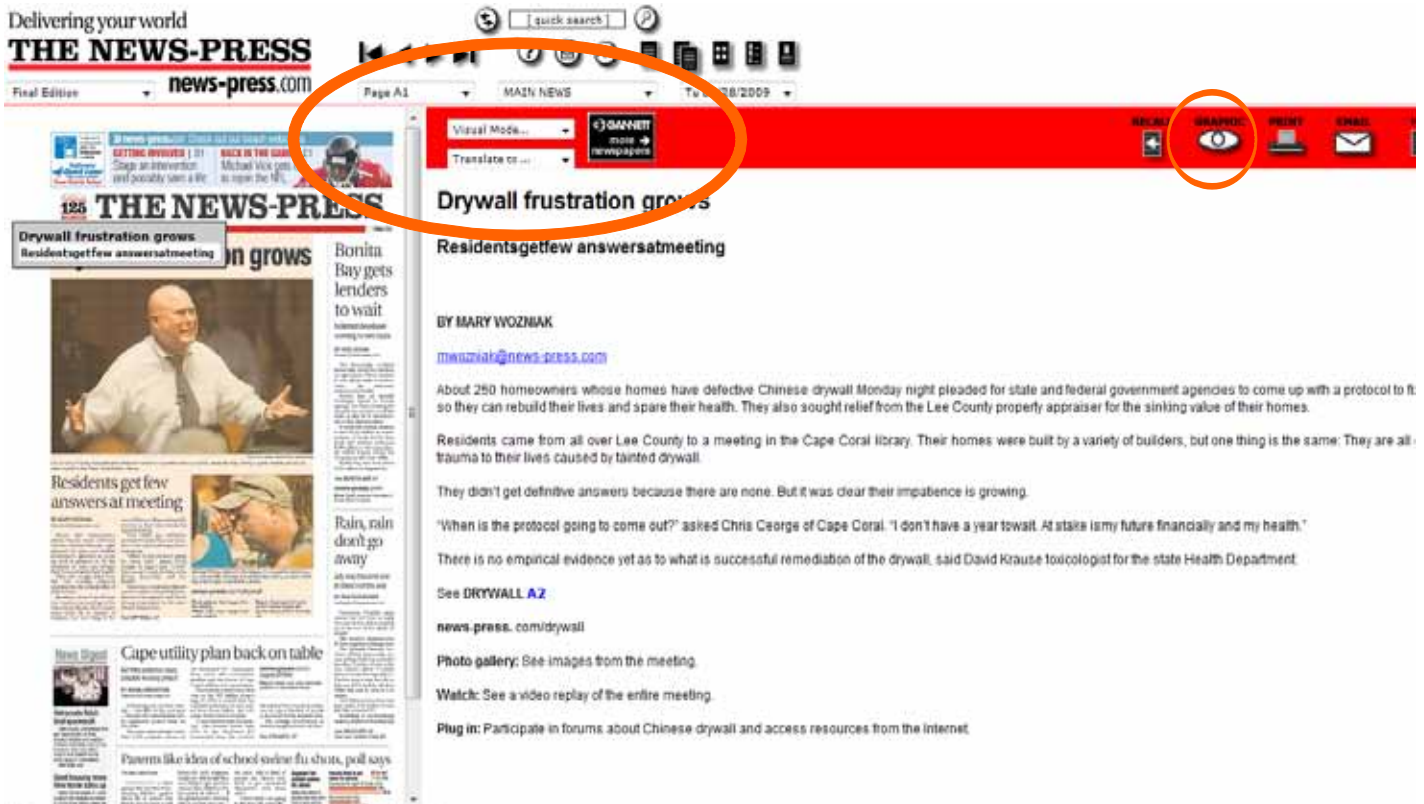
Delivering your world
THE NEWS-PRESS
news-press.com

[quick search]

Final Edition
Page A1
MAIN NEWS
Tu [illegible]/28/2009

Visual Mode...
Translate to ...
GANNETT more newspapers

RECALL
GRAPHIC
PRINT
EMAIL

news-press.com Check out our beach webcam
GETTING INVOLVED Stage an intervention and possibly save a life
BACK IN THE GAME Michael Vick gets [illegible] to open the NFL

125 THE NEWS-PRESS

Drywall frustration grows
Residentsgetfew answersatmeeting

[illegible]n grows

Bonita Bay gets lenders to wait

Residents get few answers at meeting

Rain, rain don't go away

News Digest

Cape utility plan back on table

Parents like idea of school swine flu shots, poll says

Drywall frustration grows

Residentsgetfew answersatmeeting

BY MARY WOZNIAK

mwozniak@news-press.com

About 250 homeowners whose homes have defective Chinese drywall Monday night pleaded for state and federal government agencies to come up with a protocol to fi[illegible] so they can rebuild their lives and spare their health. They also sought relief from the Lee County property appraiser for the sinking value of their homes.

Residents came from all over Lee County to a meeting in the Cape Coral library. Their homes were built by a variety of builders, but one thing is the same: They are all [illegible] trauma to their lives caused by tainted drywall.

They didn't get definitive answers because there are none. But it was clear their impatience is growing.

"When is the protocol going to come out?" asked Chris George of Cape Coral. "I don't have a year towait. At stake ismy future financially and my health."

There is no empirical evidence yet as to what is successful remediation of the drywall, said David Krause toxicologist for the state Health Department.

See DRYWALL A2

news-press. com/drywall

Photo gallery: See images from the meeting.

Watch: See a video replay of the entire meeting.

Plug in: Participate in forums about Chinese drywall and access resources from the Internet.